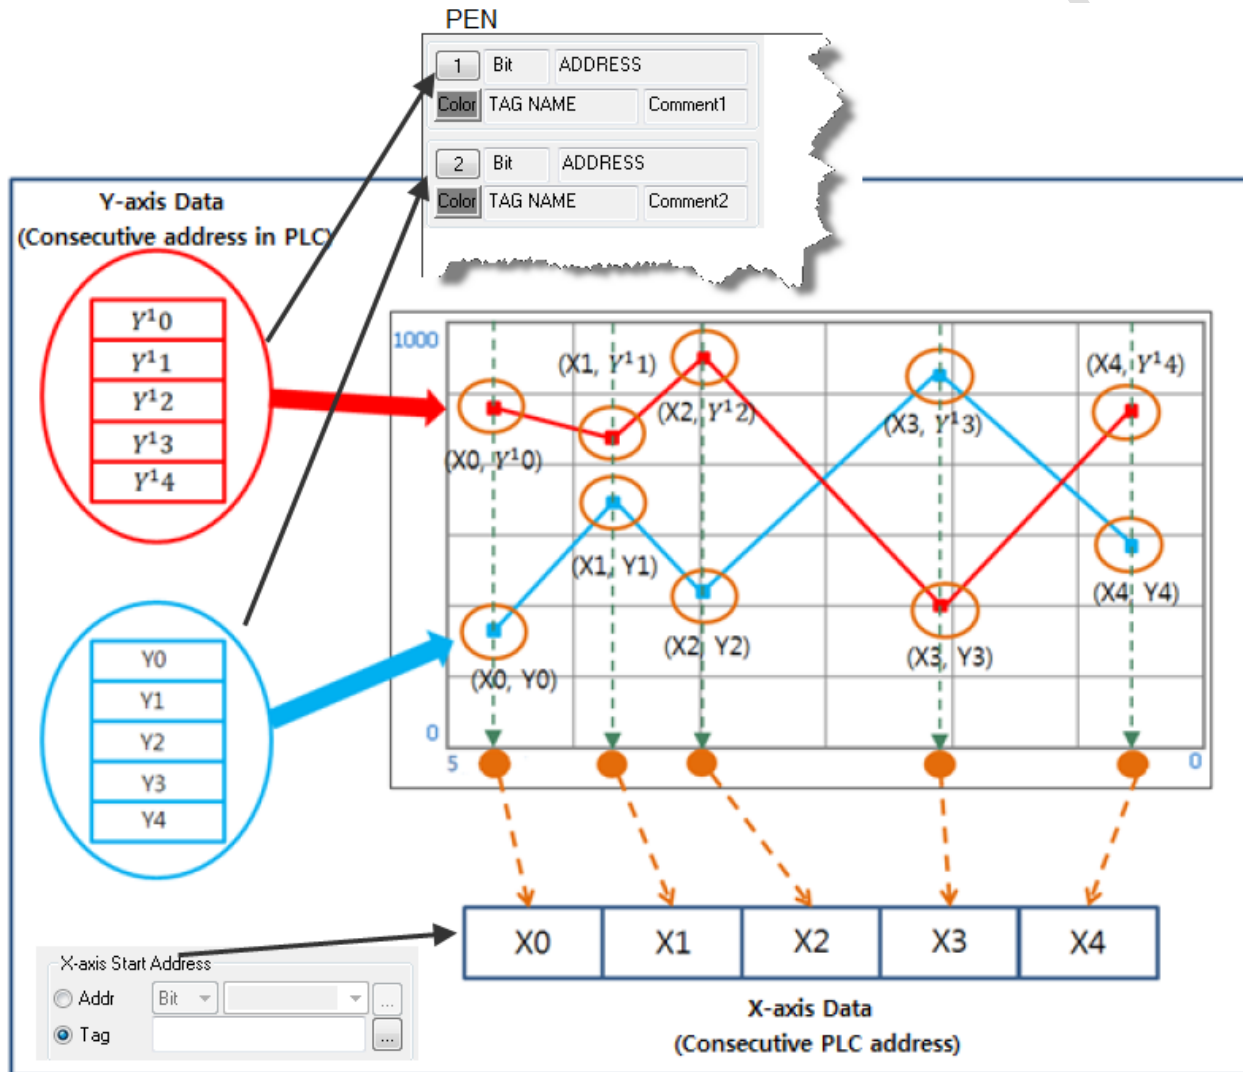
PEN

1 Bit ADDRESS
Color TAG NAME Comment1

2 Bit ADDRESS
Color TAG NAME Comment2

Y-axis Data
(Consecutive address in PLC)

$Y^{1}0$
$Y^{1}1$
$Y^{1}2$
$Y^{1}3$
$Y^{1}4$

Y0
Y1
Y2
Y3
Y4

1000
0
5
0

(X1, $Y^{1}1$)
(X4, $Y^{1}4$)
(X2, $Y^{1}2$)
(X3, $Y^{1}3$)
(X0, $Y^{1}0$)
(X1, Y1)
(X4, Y4)
(X2, Y2)
(X3, Y3)
(X0, Y0)

X0 X1 X2 X3 X4

X-axis Data
(Consecutive PLC address)

X-axis Start Address
Addr Bit ...
Tag ...